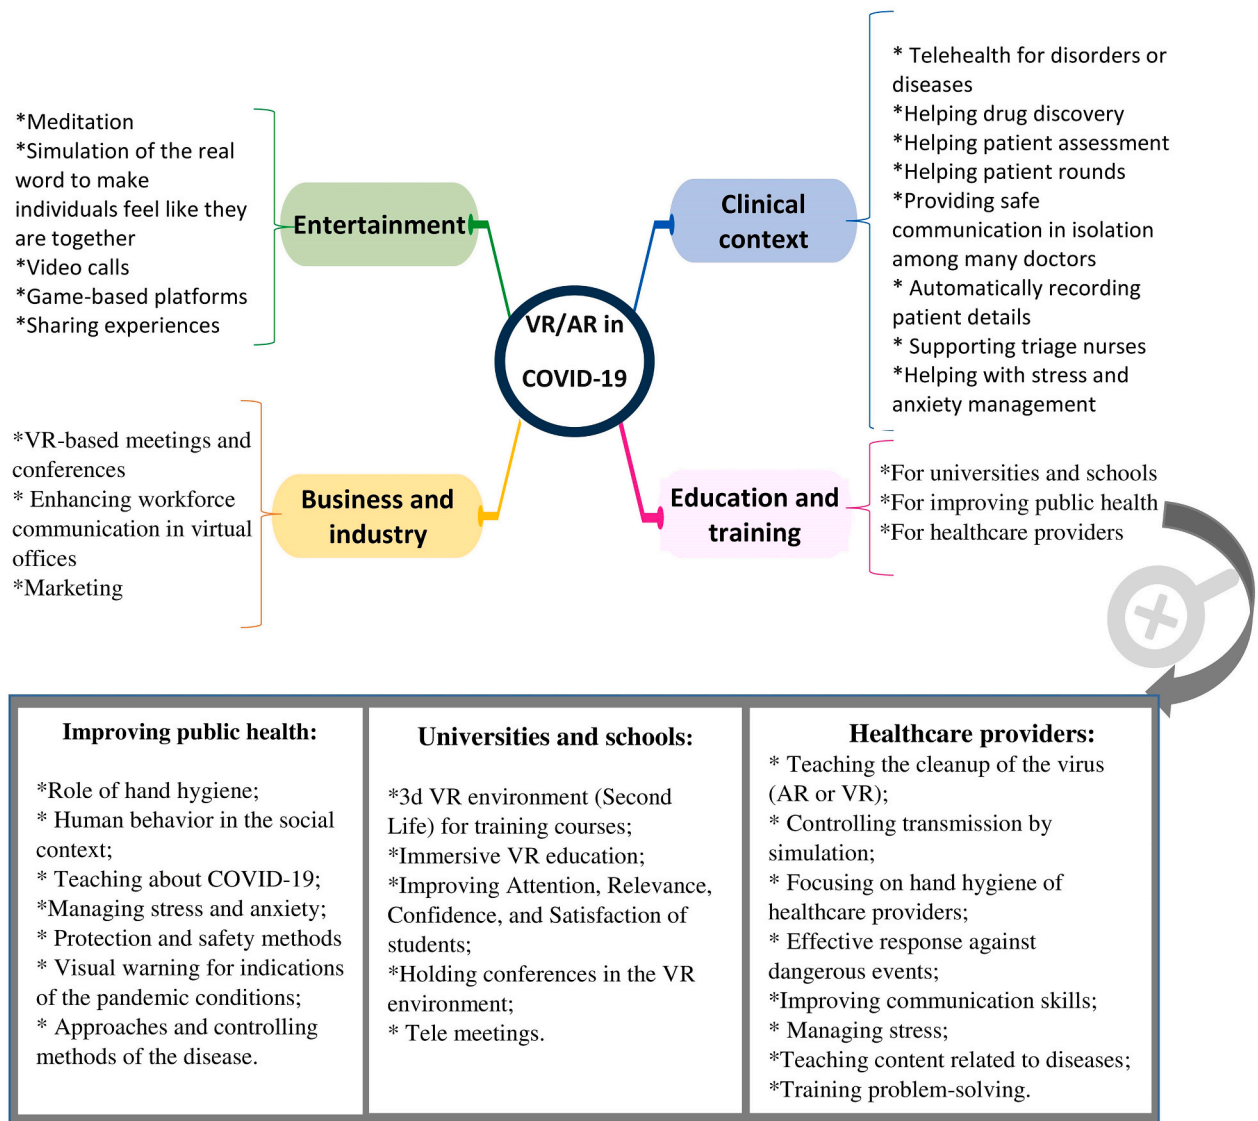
*Meditation
*Simulation of the real word to make individuals feel like they are together
*Video calls
*Game-based platforms
*Sharing experiences

Entertainment

VR/AR in COVID-19

Clinical context

* Telehealth for disorders or diseases
*Helping drug discovery
*Helping patient assessment
*Helping patient rounds
*Providing safe communication in isolation among many doctors
* Automatically recording patient details
* Supporting triage nurses
*Helping with stress and anxiety management

*VR-based meetings and conferences
* Enhancing workforce communication in virtual offices
*Marketing

Business and industry

Education and training

*For universities and schools
*For improving public health
*For healthcare providers

| Improving public health: | Universities and schools: | Healthcare providers: |
|---|---|---|
| *Role of hand hygiene; * Human behavior in the social context; * Teaching about COVID-19; *Managing stress and anxiety; * Protection and safety methods * Visual warning for indications of the pandemic conditions; * Approaches and controlling methods of the disease. | *3d VR environment (Second Life) for training courses; *Immersive VR education; *Improving Attention, Relevance, Confidence, and Satisfaction of students; *Holding conferences in the VR environment; * Tele meetings. | * Teaching the cleanup of the virus (AR or VR); * Controlling transmission by simulation; * Focusing on hand hygiene of healthcare providers; * Effective response against dangerous events; *Improving communication skills; * Managing stress; *Teaching content related to diseases; *Training problem-solving. |